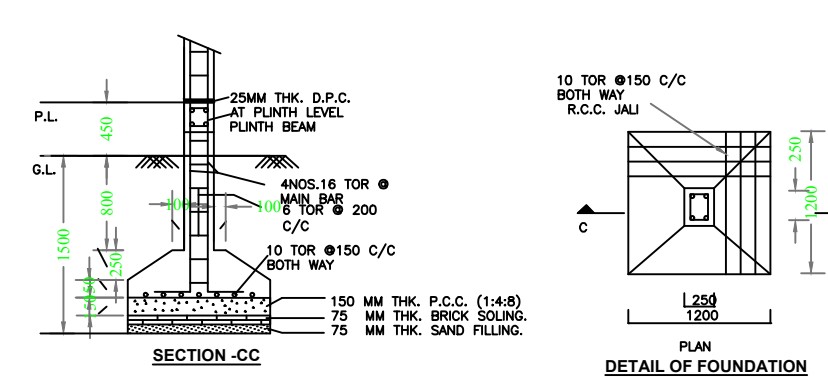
P.L.

G.L.

450

800

1500

250

150

50

100

100

25MM THK. D.P.C. AT PLINTH LEVEL

PLINTH BEAM

4NOS.16 TOR @ MAIN BAR

6 TOR @ 200 C/C

10 TOR @150 C/C BOTH WAY

150 MM THK. P.C.C. (1:4:8)

75 MM THK. BRICK SOLING.

75 MM THK. SAND FILLING.

SECTION -CC

10 TOR @150 C/C BOTH WAY R.C.C. JALI

C

250

1200

250

1200

PLAN

DETAIL OF FOUNDATION